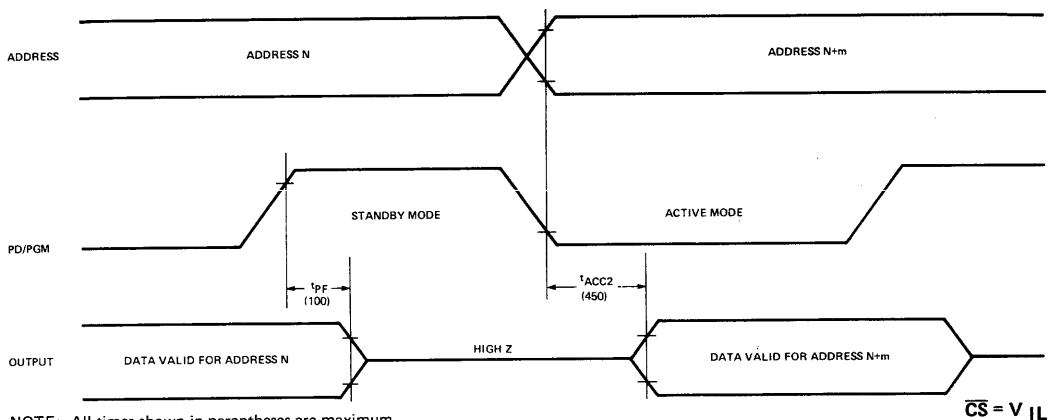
ADDRESS

ADDRESS N

ADDRESS N+m

PD/PGM

STANDBY MODE

ACTIVE MODE

$t_{PF}$
(100)

$t_{ACC2}$
(450)

OUTPUT

DATA VALID FOR ADDRESS N

HIGH Z

DATA VALID FOR ADDRESS N+m

NOTE: All times shown in parentheses are maximum.

$\overline{CS} = V_{IL}$